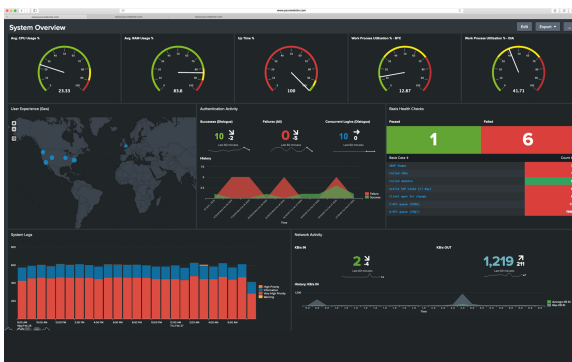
System Overview

Edit
Export

Avg. CPU Usage %
23.33

Avg. RAM Usage %
83.6

Up Time %
100

Work Process Utilization % - BTC
12.87

Work Process Utilization % - DIA
41.71

User Experience (Geo)

Authentication Activity

Successes (Dialogue)
10 -2

Failures (All)
0 -5

Concurrent Logins (Dialogue)
10 0

History

Basis Health Checks

Passed
1

Failed
6

Basis Core 4

System Logs

Network Activity

KBs IN
2 -4

KBs OUT
1,219 211

History KBs IN